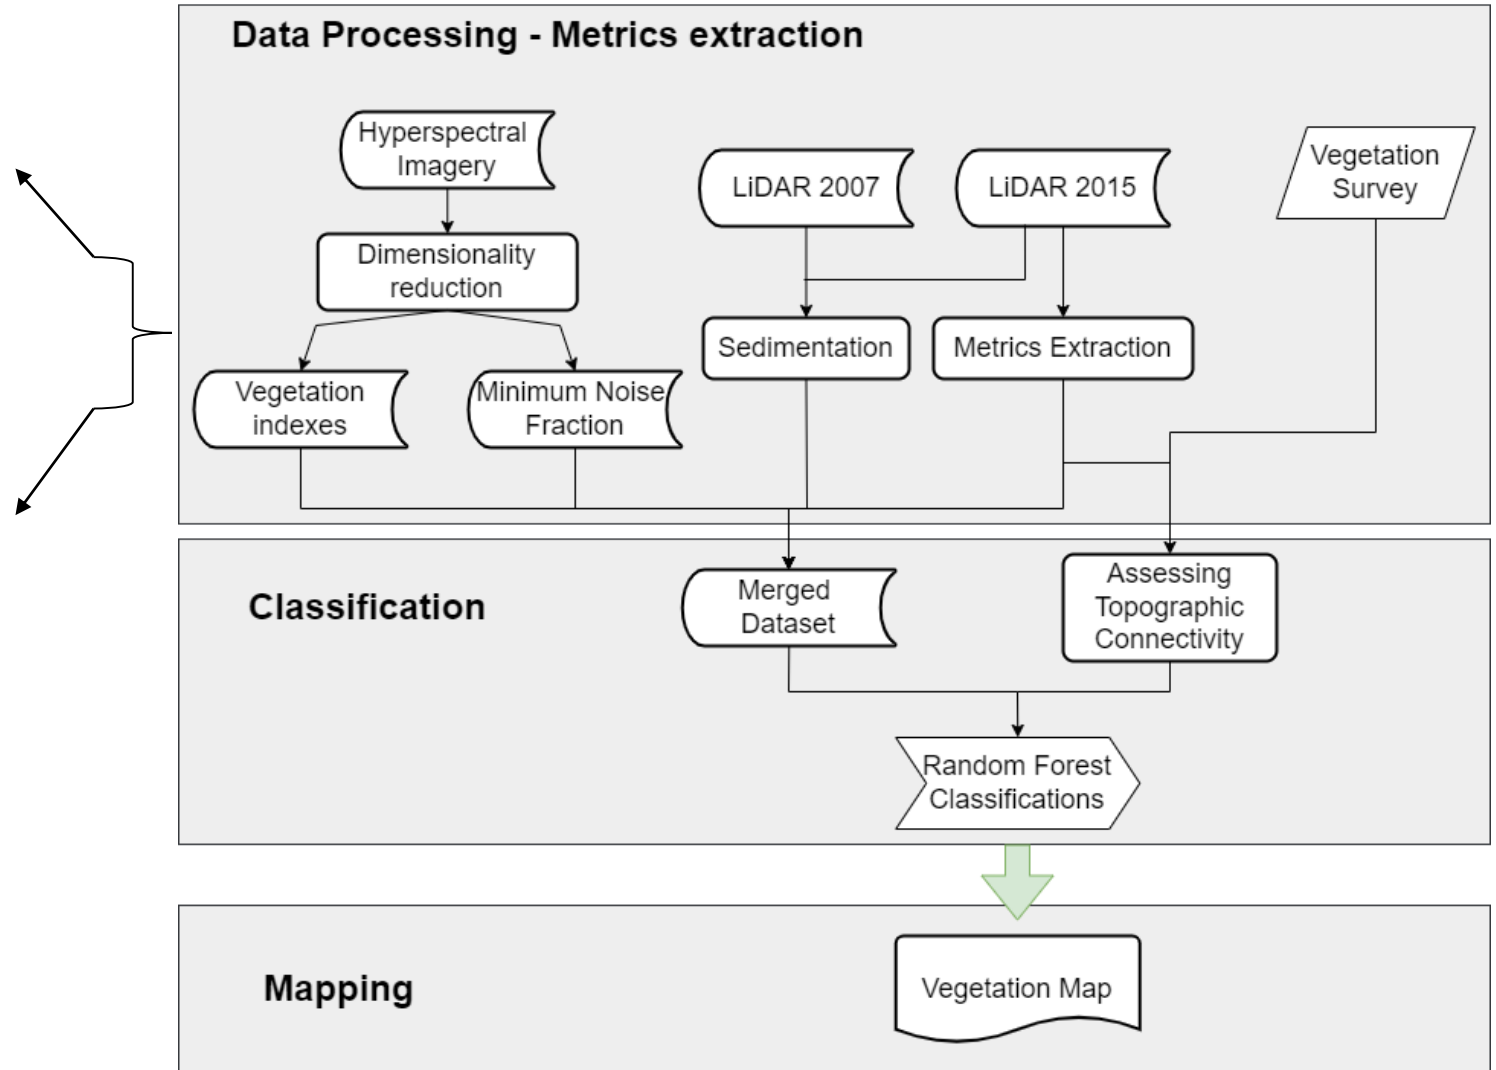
Data Processing - Metrics extraction

Hyperspectral Imagery

Dimensionality reduction

Vegetation indexes

Minimum Noise Fraction

LiDAR 2007

LiDAR 2015

Sedimentation

Metrics Extraction

Vegetation Survey

Classification

Merged Dataset

Assessing Topographic Connectivity

Random Forest Classifications

Mapping

Vegetation Map